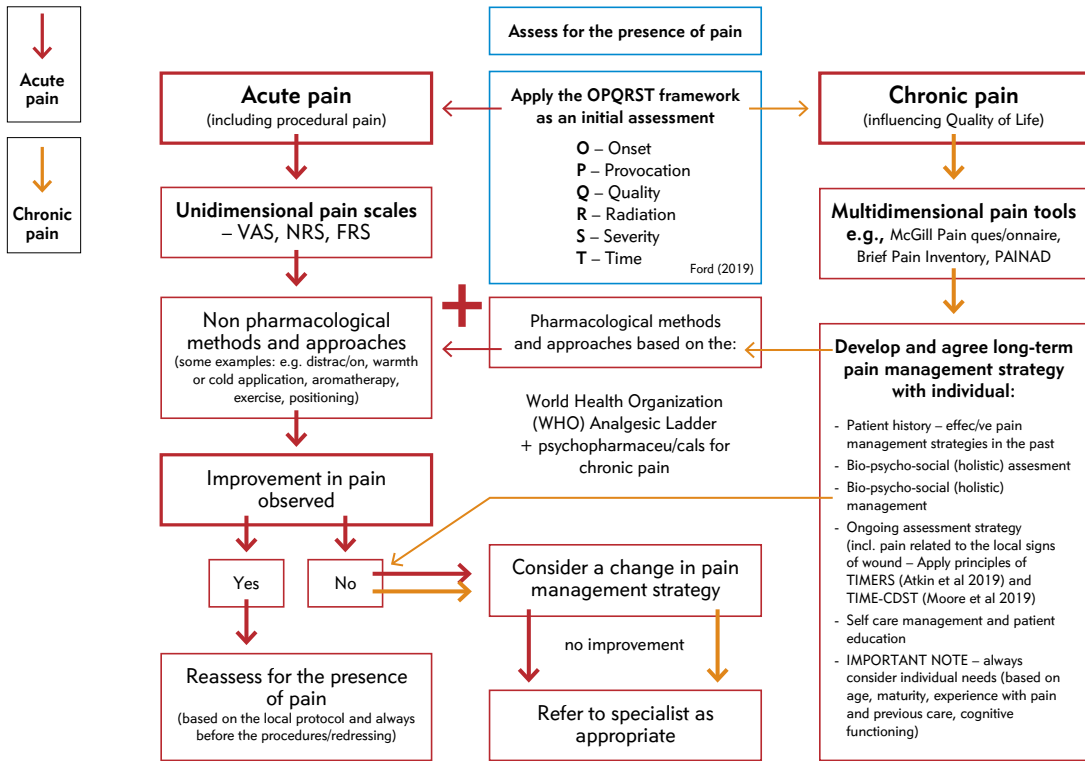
Acute pain

Chronic pain

Assess for the presence of pain

Acute pain
(including procedural pain)

Apply the OPQRST framework as an initial assessment

**O** – Onset
**P** – Provocation
**Q** – Quality
**R** – Radiation
**S** – Severity
**T** – Time

Ford (2019)

Chronic pain
(influencing Quality of Life)

Unidimensional pain scales – VAS, NRS, FRS

Multidimensional pain tools
e.g., McGill Pain ques/onnaire, Brief Pain Inventory, PAINAD

Non pharmacological methods and approaches
(some examples: e.g. distrac/on, warmth or cold application, aromatherapy, exercise, positioning)

+

Pharmacological methods and approaches based on the:

World Health Organization (WHO) Analgesic Ladder + psychopharmaceu/cals for chronic pain

Develop and agree long-term pain management strategy with individual:

- Patient history – effec/ve pain management strategies in the past
- Bio-psycho-social (holistic) assesment
- Bio-psycho-social (holistic) management
- Ongoing assessment strategy (incl. pain related to the local signs of wound – Apply principles of TIMERS (Atkin et al 2019) and TIME-CDST (Moore et al 2019)
- Self care management and patient education
- IMPORTANT NOTE – always consider individual needs (based on age, maturity, experience with pain and previous care, cognitive functioning)

Improvement in pain observed

Yes

No

Consider a change in pain management strategy

no improvement

Reassess for the presence of pain
(based on the local protocol and always before the procedures/redressing)

Refer to specialist as appropriate